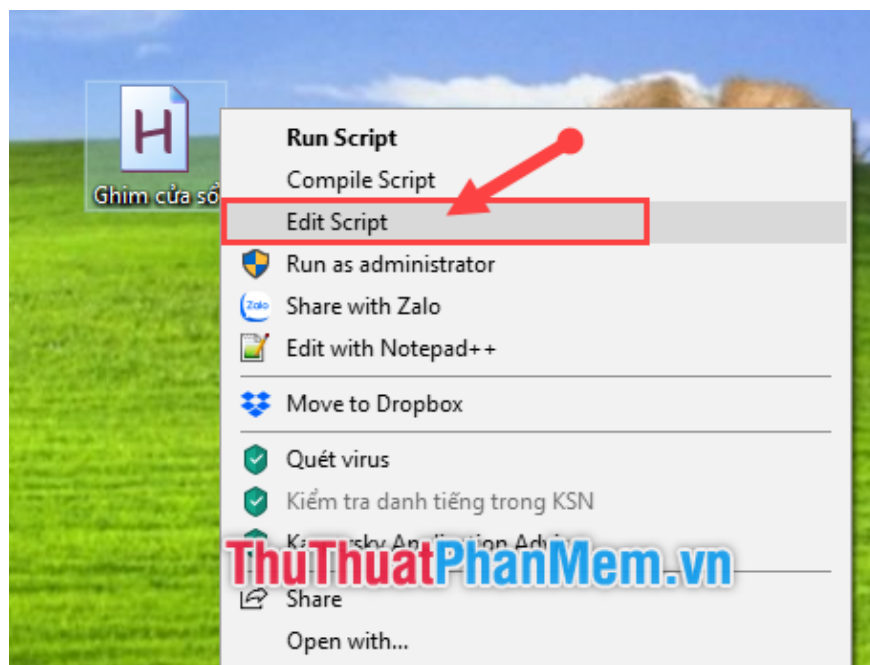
H

Ghim cửa sổ

Run Script
Compile Script
Edit Script
Run as administrator
Zalo Share with Zalo
Edit with Notepad++
Move to Dropbox
Quét virus
Kiểm tra danh tiếng trong KSN
Ka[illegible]sky A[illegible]ication Advi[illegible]

ThuThuatPhanMem.vn

Share
Open with...